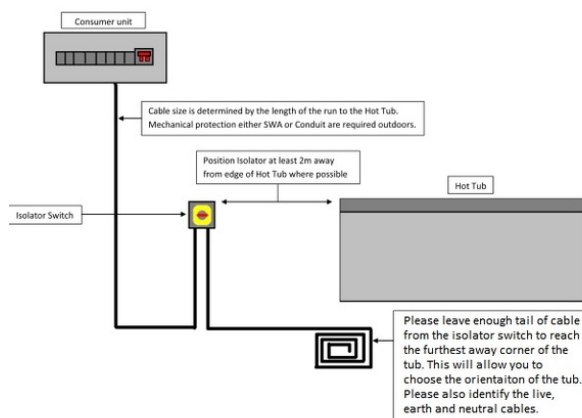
Consumer unit

Cable size is determined by the length of the run to the Hot Tub. Mechanical protection either SWA or Conduit are required outdoors.

Position Isolator at least 2m away from edge of Hot Tub where possible

Hot Tub

Isolator Switch

Please leave enough tail of cable from the isolator switch to reach the furthest away corner of the tub. This will allow you to choose the orientaiton of the tub. Please also identify the live, earth and neutral cables.